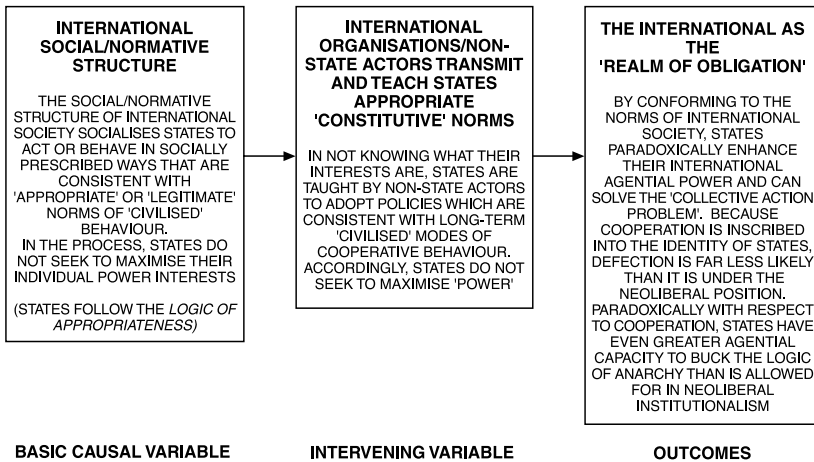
INTERNATIONAL SOCIAL/NORMATIVE STRUCTURE

THE SOCIAL/NORMATIVE STRUCTURE OF INTERNATIONAL SOCIETY SOCIALISES STATES TO ACT OR BEHAVE IN SOCIALLY PRESCRIBED WAYS THAT ARE CONSISTENT WITH 'APPROPRIATE' OR 'LEGITIMATE' NORMS OF 'CIVILISED' BEHAVIOUR.
IN THE PROCESS, STATES DO NOT SEEK TO MAXIMISE THEIR INDIVIDUAL POWER INTERESTS

(STATES FOLLOW THE *LOGIC OF APPROPRIATENESS)*

INTERNATIONAL ORGANISATIONS/NON-STATE ACTORS TRANSMIT AND TEACH STATES APPROPRIATE 'CONSTITUTIVE' NORMS

IN NOT KNOWING WHAT THEIR INTERESTS ARE, STATES ARE TAUGHT BY NON-STATE ACTORS TO ADOPT POLICIES WHICH ARE CONSISTENT WITH LONG-TERM 'CIVILISED' MODES OF COOPERATIVE BEHAVIOUR. ACCORDINGLY, STATES DO NOT SEEK TO MAXIMISE 'POWER'

THE INTERNATIONAL AS THE 'REALM OF OBLIGATION'

BY CONFORMING TO THE NORMS OF INTERNATIONAL SOCIETY, STATES PARADOXICALLY ENHANCE THEIR INTERNATIONAL AGENTIAL POWER AND CAN SOLVE THE 'COLLECTIVE ACTION PROBLEM'. BECAUSE COOPERATION IS INSCRIBED INTO THE IDENTITY OF STATES, DEFECTION IS FAR LESS LIKELY THAN IT IS UNDER THE NEOLIBERAL POSITION. PARADOXICALLY WITH RESPECT TO COOPERATION, STATES HAVE EVEN GREATER AGENTIAL CAPACITY TO BUCK THE LOGIC OF ANARCHY THAN IS ALLOWED FOR IN NEOLIBERAL INSTITUTIONALISM

BASIC CAUSAL VARIABLE

INTERVENING VARIABLE

OUTCOMES